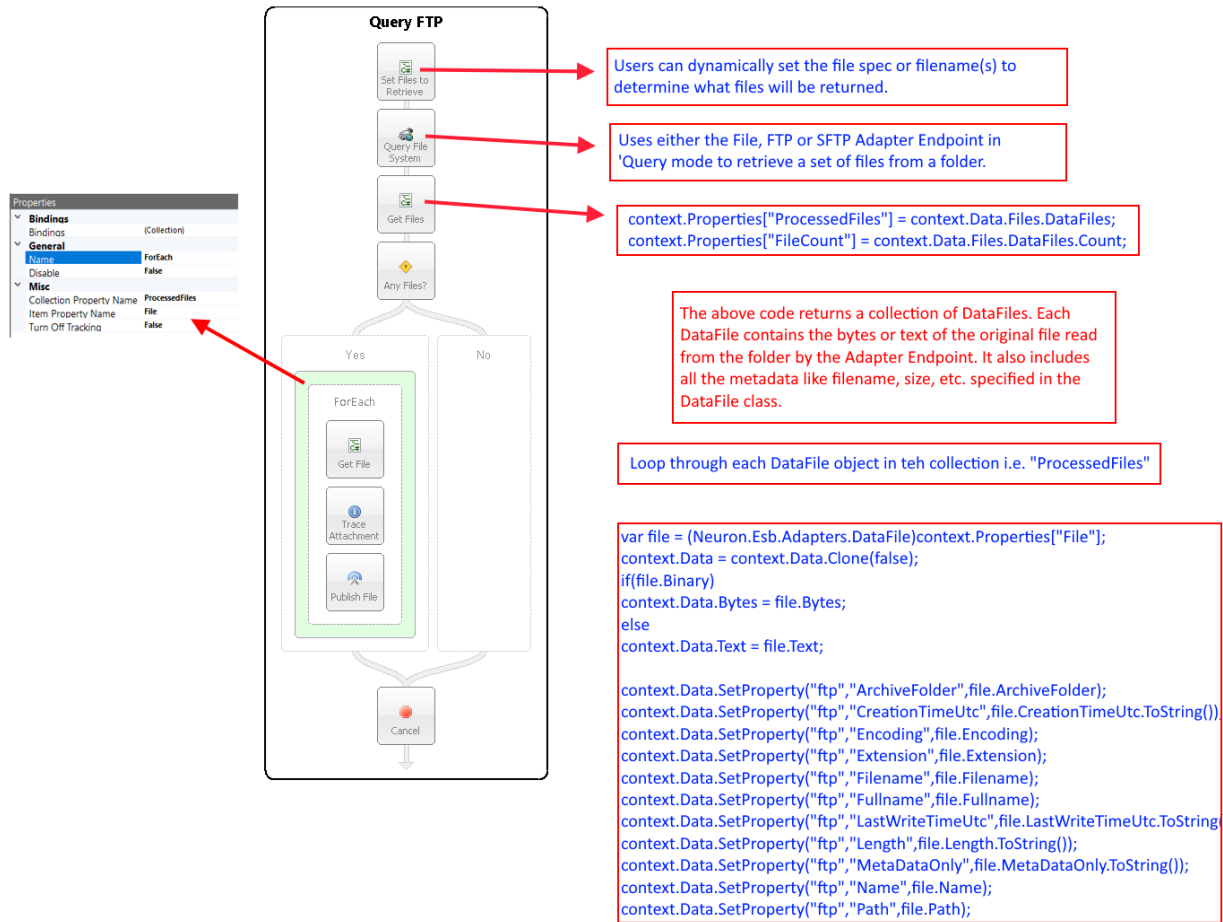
Properties

| | |
|---|---|
| **Bindings** | |
| Bindings | (Collection) |
| **General** | |
| Name | ForEach |
| Disable | False |
| **Misc** | |
| Collection Property Name | ProcessedFiles |
| Item Property Name | File |
| Turn Off Tracking | False |

Query FTP

Set Files to Retrieve

Query File System

Get Files

Any Files?

Yes

No

ForEach

Get File

Trace Attachment

Publish File

Cancel

Users can dynamically set the file spec or filename(s) to determine what files will be returned.

Uses either the File, FTP or SFTP Adapter Endpoint in 'Query mode to retrieve a set of files from a folder.

context.Properties["ProcessedFiles"] = context.Data.Files.DataFiles;
context.Properties["FileCount"] = context.Data.Files.DataFiles.Count;

The above code returns a collection of DataFiles. Each DataFile contains the bytes or text of the original file read from the folder by the Adapter Endpoint. It also includes all the metadata like filename, size, etc. specified in the DataFile class.

Loop through each DataFile object in teh collection i.e. "ProcessedFiles"

var file = (Neuron.Esb.Adapters.DataFile)context.Properties["File"];
context.Data = context.Data.Clone(false);
if(file.Binary)
context.Data.Bytes = file.Bytes;
else
context.Data.Text = file.Text;

context.Data.SetProperty("ftp","ArchiveFolder",file.ArchiveFolder);
context.Data.SetProperty("ftp","CreationTimeUtc",file.CreationTimeUtc.ToString()),
context.Data.SetProperty("ftp","Encoding",file.Encoding);
context.Data.SetProperty("ftp","Extension",file.Extension);
context.Data.SetProperty("ftp","Filename",file.Filename);
context.Data.SetProperty("ftp","Fullname",file.Fullname);
context.Data.SetProperty("ftp","LastWriteTimeUtc",file.LastWriteTimeUtc.ToString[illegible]
context.Data.SetProperty("ftp","Length",file.Length.ToString());
context.Data.SetProperty("ftp","MetaDataOnly",file.MetaDataOnly.ToString());
context.Data.SetProperty("ftp","Name",file.Name);
context.Data.SetProperty("ftp","Path",file.Path);